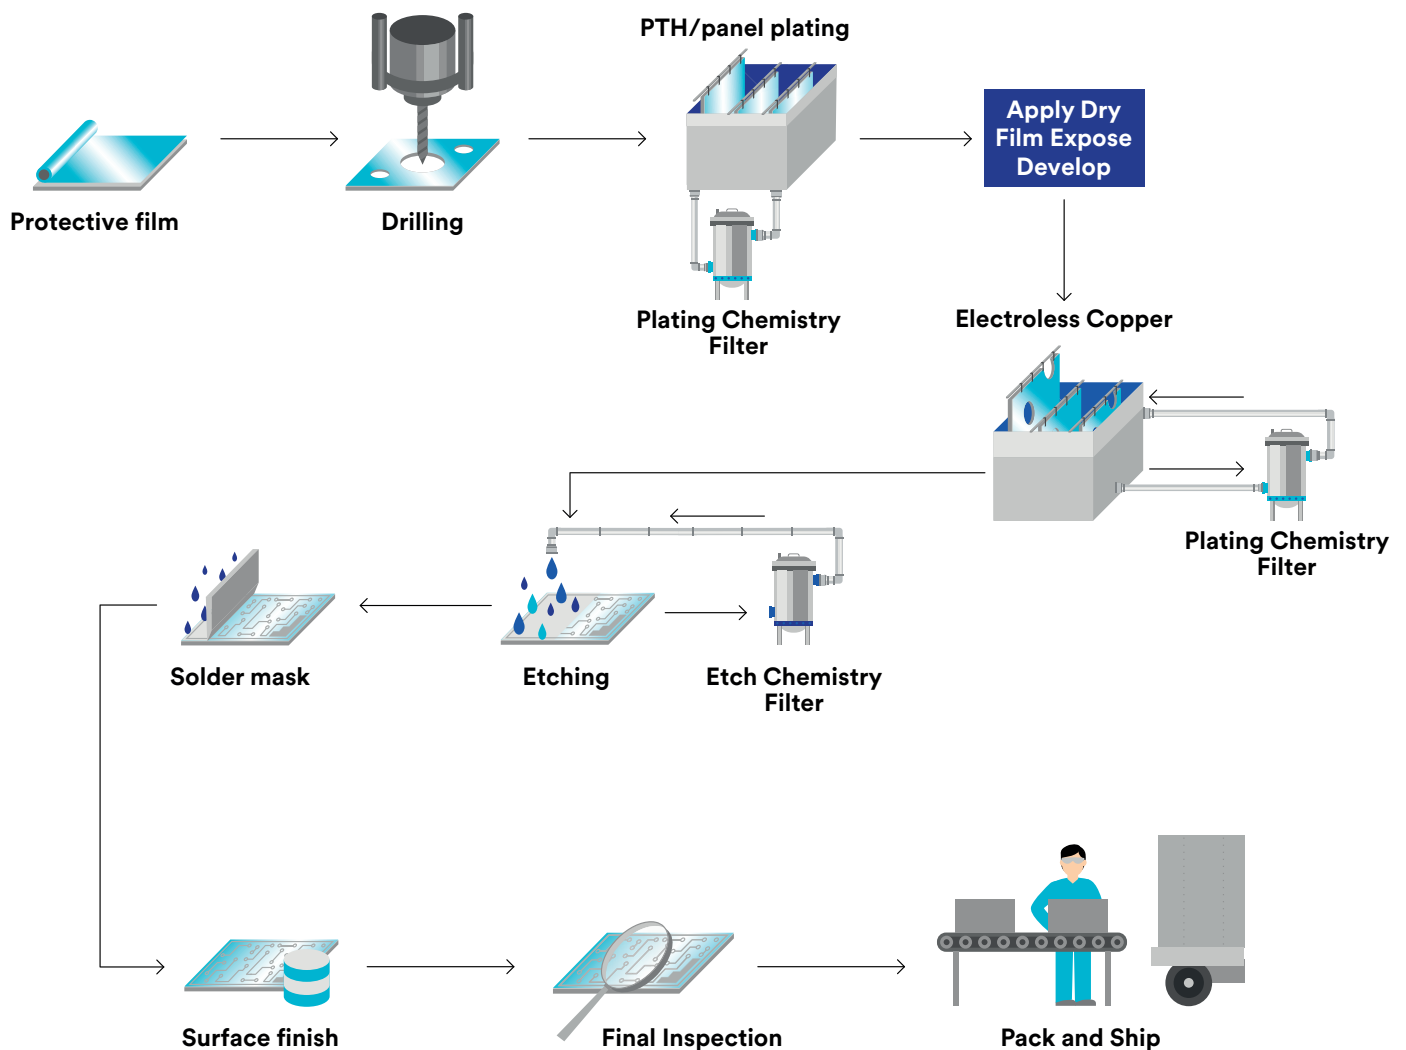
PTH/panel plating

Protective film

Drilling

Apply Dry Film Expose Develop

Plating Chemistry Filter

Electroless Copper

Plating Chemistry Filter

Solder mask

Etching

Etch Chemistry Filter

Surface finish

Final Inspection

Pack and Ship